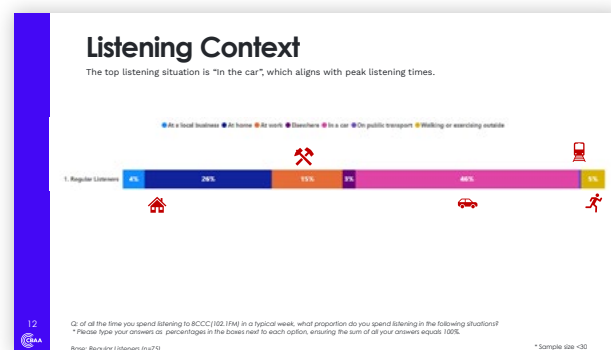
Listening Context

The top listening situation is "In the car", which aligns with peak listening times.

● At a local business ● At home ● At work ● Elsewhere ● In a car ● On public transport ● Walking or exercising outside

1. Regular Listeners

4% 26% 11% 3% 46% 5%

12

CBAA

Q: of all the time you spend listening to 8CCC(102.1FM) in a typical week, what proportion do you spend listening in the following situations?
* Please type your answers as percentages in the boxes next to each option, ensuring the sum of all your answers equals 100%.

Base: Regular Listeners (n=75)

* Sample size <30